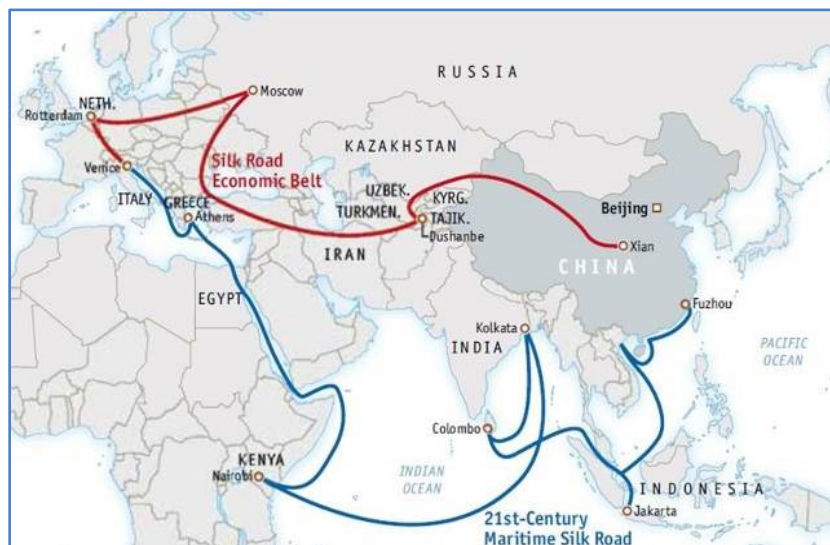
RUSSIA

NETH.
Rotterdam
Moscow
KAZAKHSTAN
Silk Road
Economic Belt
Venice
ITALY
GREECE
Athens
UZBEK.
KYRG.
TURKMEN.
TAJIK.
Dushanbe
Beijing
Xian
IRAN
CHINA
EGYPT
Fuzhou
Kolkata
INDIA
PACIFIC
OCEAN
Colombo
KENYA
Nairobi
INDIAN
OCEAN
INDONESIA
Jakarta
21st-Century
Maritime Silk Road